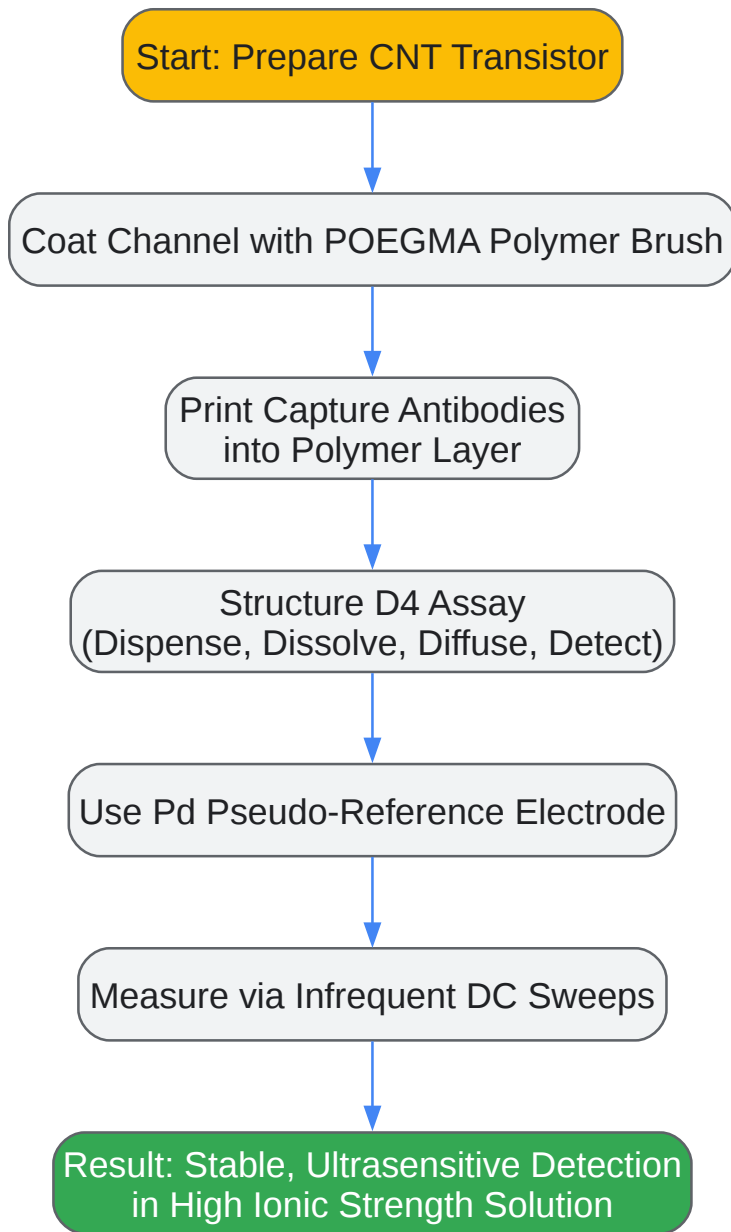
Start: Prepare CNT Transistor

Coat Channel with POEGMA Polymer Brush

Print Capture Antibodies into Polymer Layer

Structure D4 Assay (Dispense, Dissolve, Diffuse, Detect)

Use Pd Pseudo-Reference Electrode

Measure via Infrequent DC Sweeps

Result: Stable, Ultrasensitive Detection in High Ionic Strength Solution